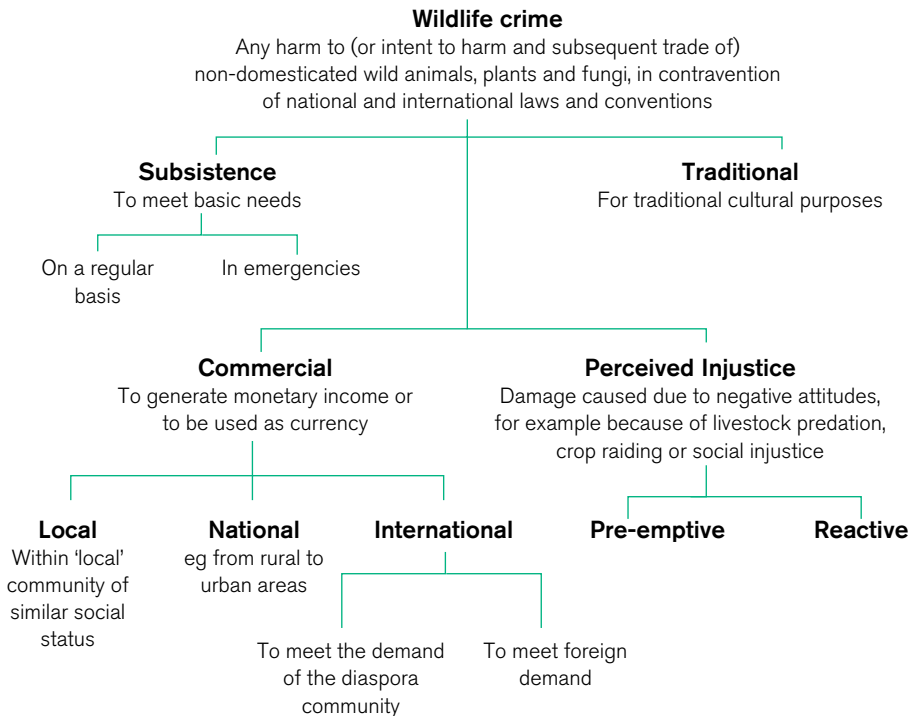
Wildlife crime
Any harm to (or intent to harm and subsequent trade of) non-domesticated wild animals, plants and fungi, in contravention of national and international laws and conventions

Subsistence
To meet basic needs

On a regular basis

In emergencies

Traditional
For traditional cultural purposes

Commercial
To generate monetary income or to be used as currency

Local
Within 'local' community of similar social status

National
eg from rural to urban areas

International

To meet the demand of the diaspora community

To meet foreign demand

Perceived Injustice
Damage caused due to negative attitudes, for example because of livestock predation, crop raiding or social injustice

Pre-emptive

Reactive